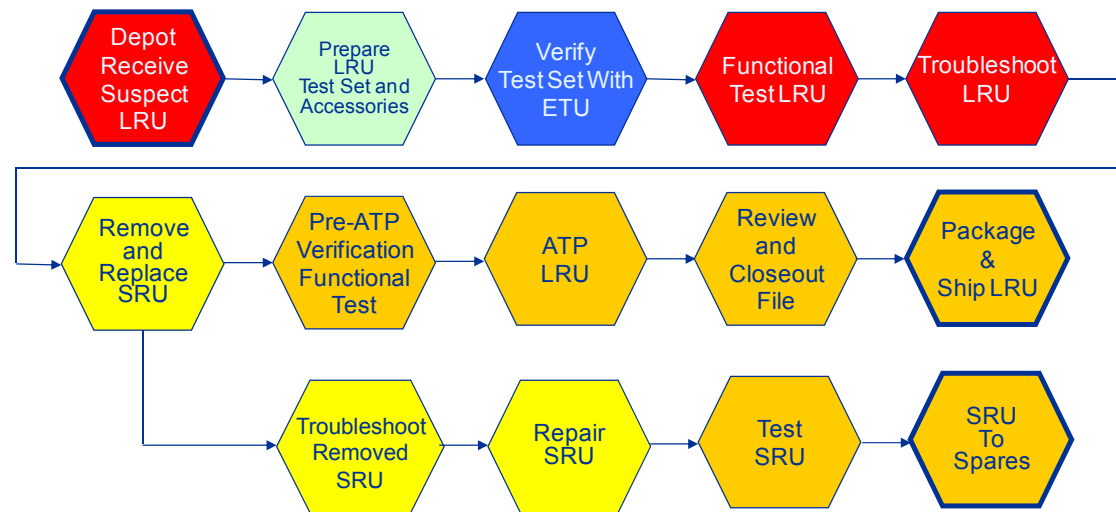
Depot Receive Suspect LRU

Prepare LRU Test Set and Accessories

Verify Test Set With ETU

Functional Test LRU

Troubleshoot LRU

Remove and Replace SRU

Pre-ATP Verification Functional Test

ATP LRU

Review and Closeout File

Package & Ship LRU

Troubleshoot Removed SRU

Repair SRU

Test SRU

SRU To Spares